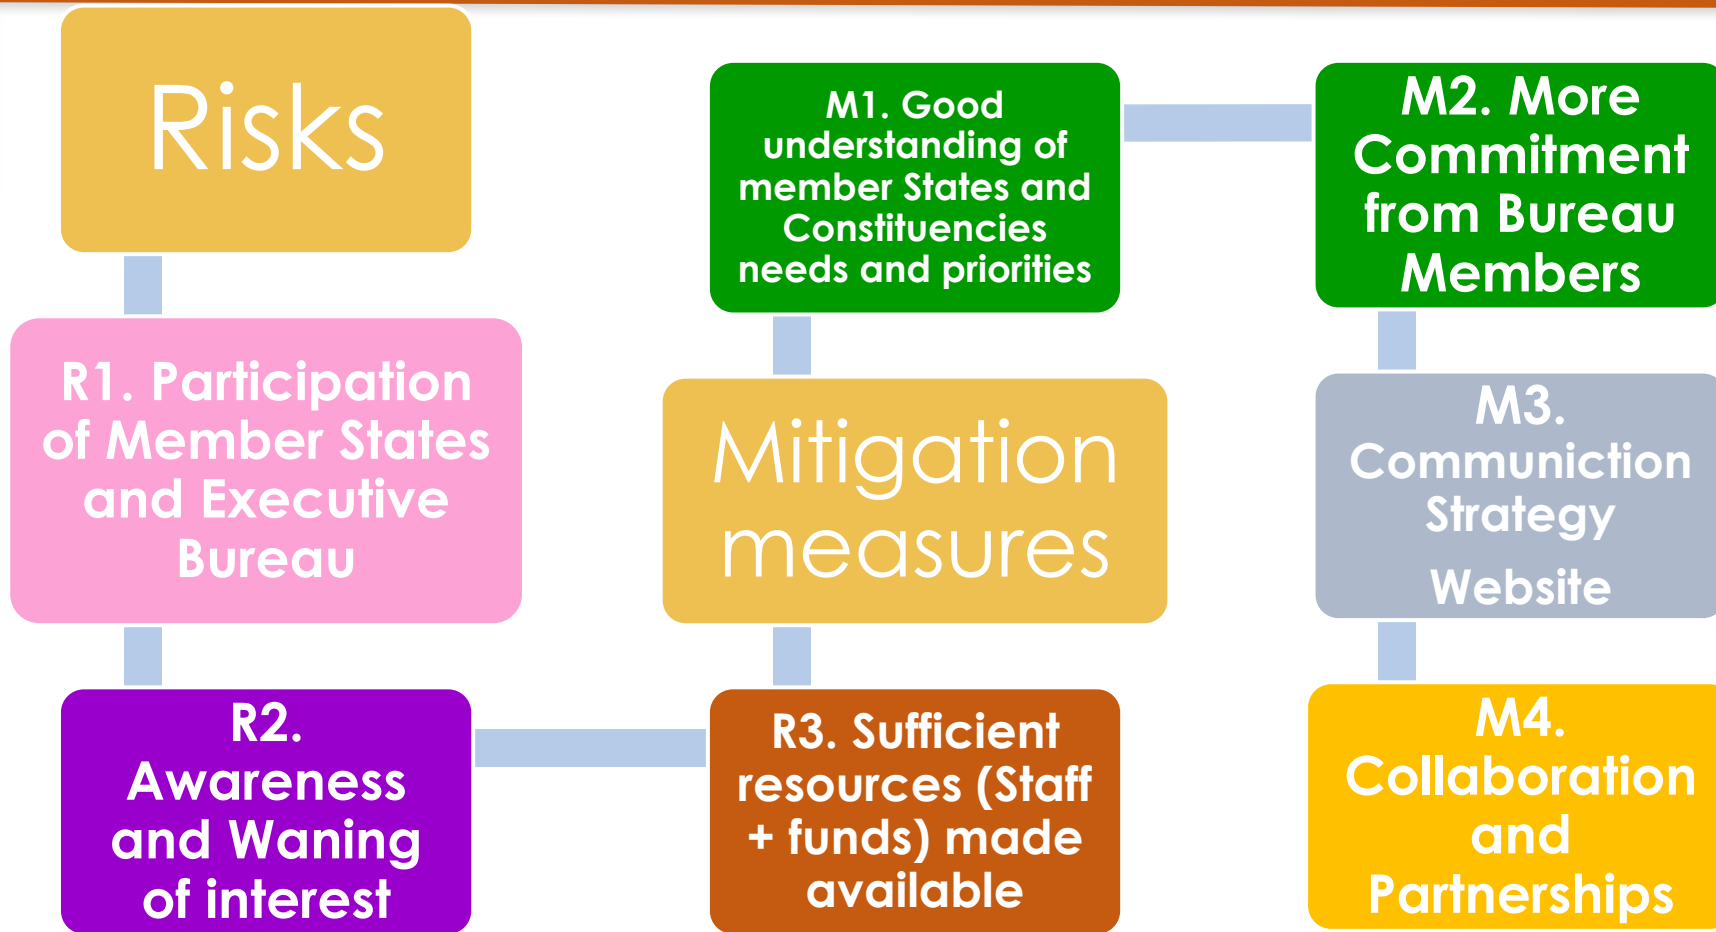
Risks

R1. Participation of Member States and Executive Bureau

R2. Awareness and Waning of interest

M1. Good understanding of member States and Constituencies needs and priorities

Mitigation measures

R3. Sufficient resources (Staff + funds) made available

M2. More Commitment from Bureau Members

M3. Communiction Strategy

Website

M4. Collaboration and Partnerships